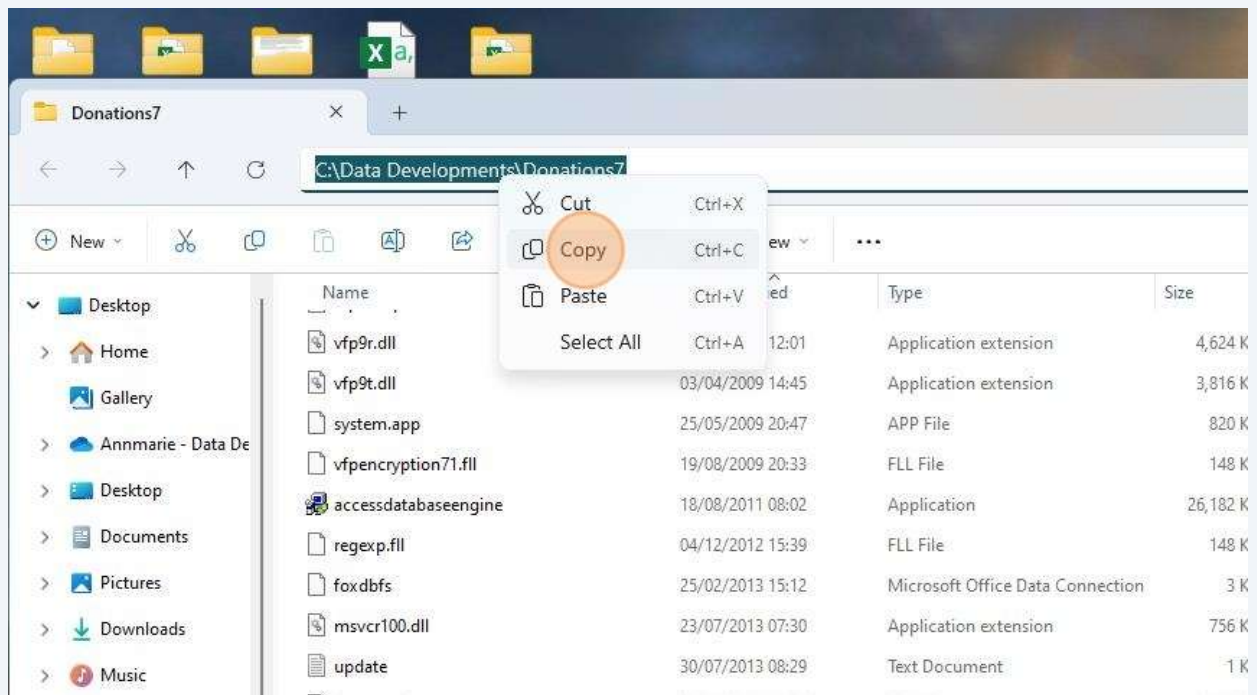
Donations7

C:\Data Developments\Donations7

Cut Ctrl+X
Copy Ctrl+C
Paste Ctrl+V
Select All Ctrl+A

New

ew

Desktop
Home
Gallery
Annmarie - Data De
Desktop
Documents
Pictures
Downloads
Music

| Name | ed | Type | Size |
|---|---|---|---|
| vfp9r.dll | 12:01 | Application extension | 4,624 K |
| vfp9t.dll | 03/04/2009 14:45 | Application extension | 3,816 K |
| system.app | 25/05/2009 20:47 | APP File | 820 K |
| vfpencryption71.fll | 19/08/2009 20:33 | FLL File | 148 K |
| accessdatabaseengine | 18/08/2011 08:02 | Application | 26,182 K |
| regexp.fll | 04/12/2012 15:39 | FLL File | 148 K |
| foxdbfs | 25/02/2013 15:12 | Microsoft Office Data Connection | 3 K |
| msvcr100.dll | 23/07/2013 07:30 | Application extension | 756 K |
| update | 30/07/2013 08:29 | Text Document | 1 K |